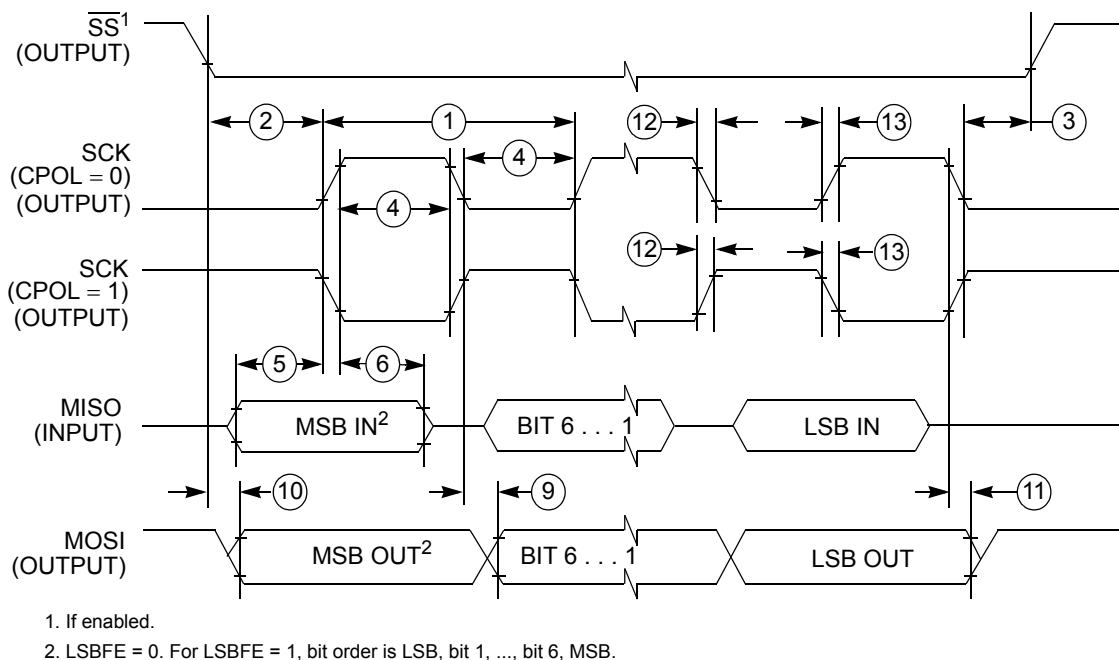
$\overline{SS}^1$
(OUTPUT)

2

1

12

13

3

SCK
(CPOL = 0)
(OUTPUT)

4

4

SCK
(CPOL = 1)
(OUTPUT)

12

13

5

6

MISO
(INPUT)

MSB IN$^2$

BIT 6 . . . 1

LSB IN

10

9

11

MOSI
(OUTPUT)

MSB OUT$^2$

BIT 6 . . . 1

LSB OUT

1. If enabled.

2. LSBFE = 0. For LSBFE = 1, bit order is LSB, bit 1, ..., bit 6, MSB.